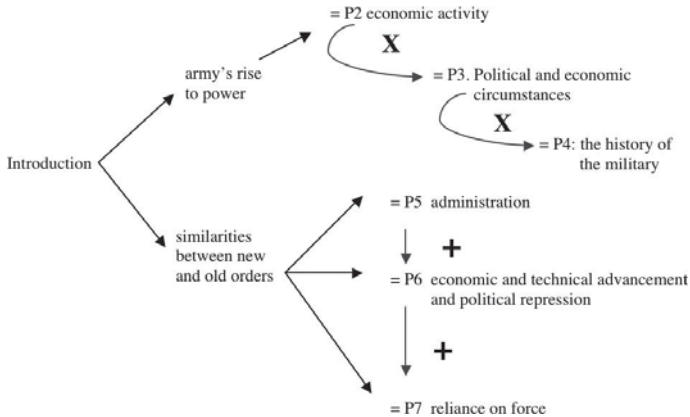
Introduction

army's rise to power

= P2 economic activity

X

= P3. Political and economic circumstances

X

= P4: the history of the military

similarities between new and old orders

= P5 administration

+

= P6 economic and technical advancement and political repression

+

= P7 reliance on force